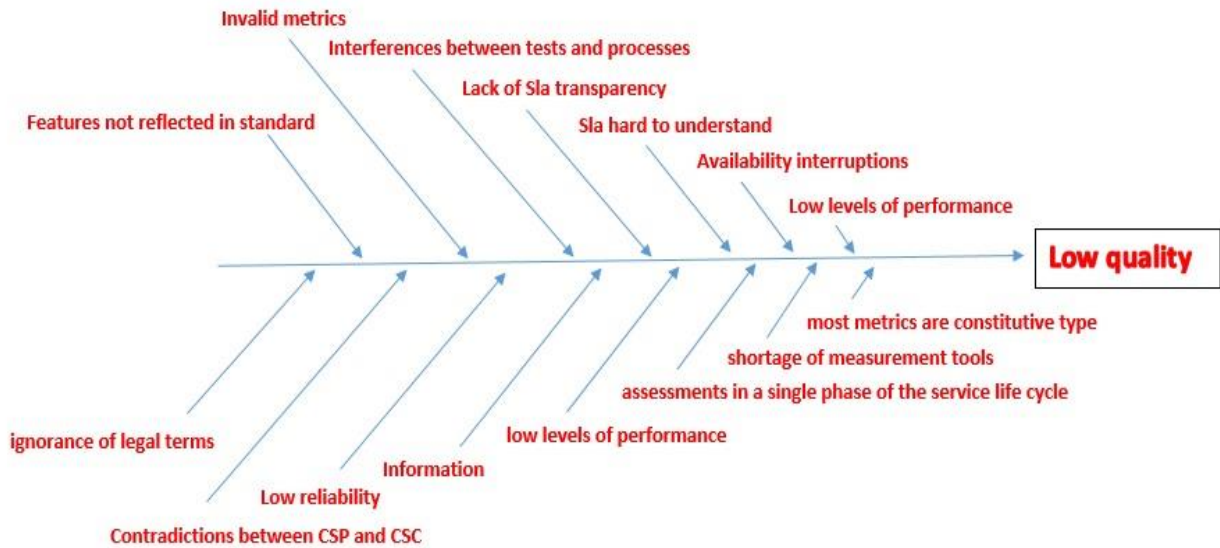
Invalid metrics

Interferences between tests and processes

Lack of Sla transparency

Features not reflected in standard

Sla hard to understand

Availability interruptions

Low levels of performance

Low quality

most metrics are constitutive type

shortage of measurement tools

assessments in a single phase of the service life cycle

ignorance of legal terms

low levels of performance

Information

Low reliability

Contradictions between CSP and CSC